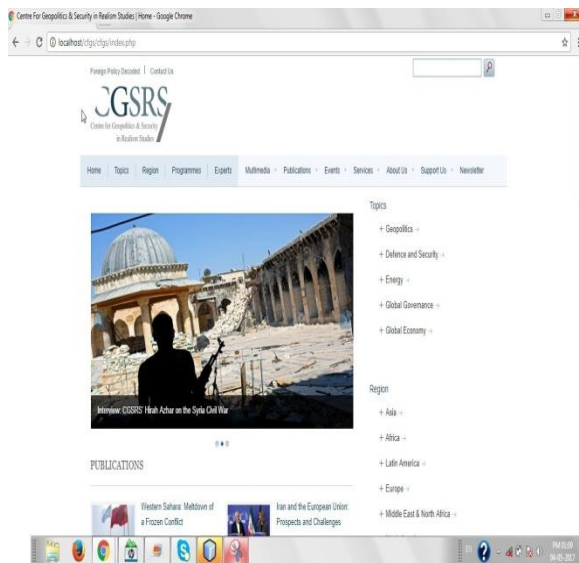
Centre For Geopolitics & Security in Realism Studies | Home - Google Chrome

localhost/cfgs/cfgs/index.php

Foreign Policy Decoded | Contact Us

CGSRS

Centre for Geopolitics & Security in Realism Studies

Home | Topics | Region | Programmes | Experts | Multimedia | Publications | Events | Services | About Us | Support Us | Newsletter

Interview: CGSRS' Hirah Azhar on the Syria Civil War

PUBLICATIONS

Western Sahara: Meltdown of a Frozen Conflict

Iran and the European Union: Prospects and Challenges

Topics

+ Geopolitics

+ Defence and Security

+ Energy

+ Global Governance

+ Global Economy

Region

+ Asia

+ Africa

+ Latin America

+ Europe

+ Middle East & North Africa

EN

PM 01:09
04-05-2017